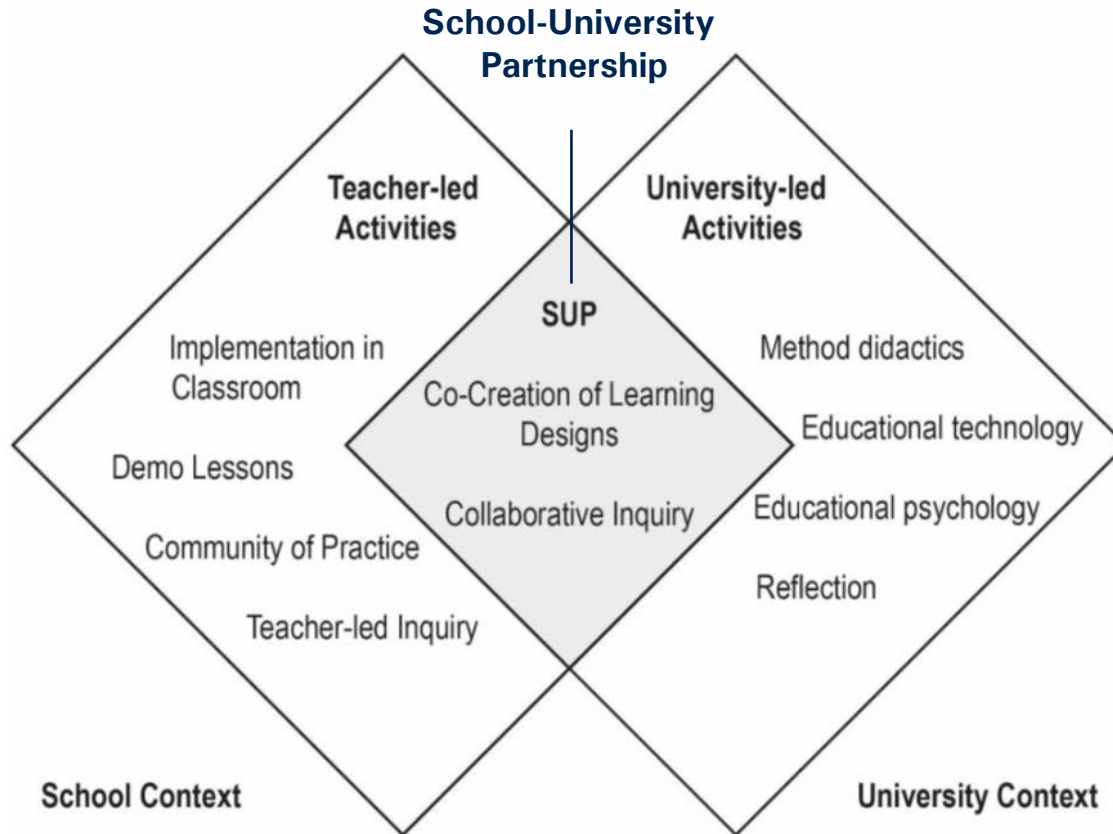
School-University Partnership

Teacher-led Activities

University-led Activities

SUP

Co-Creation of Learning Designs

Collaborative Inquiry

Implementation in Classroom

Demo Lessons

Community of Practice

Teacher-led Inquiry

Method didactics

Educational technology

Educational psychology

Reflection

School Context

University Context